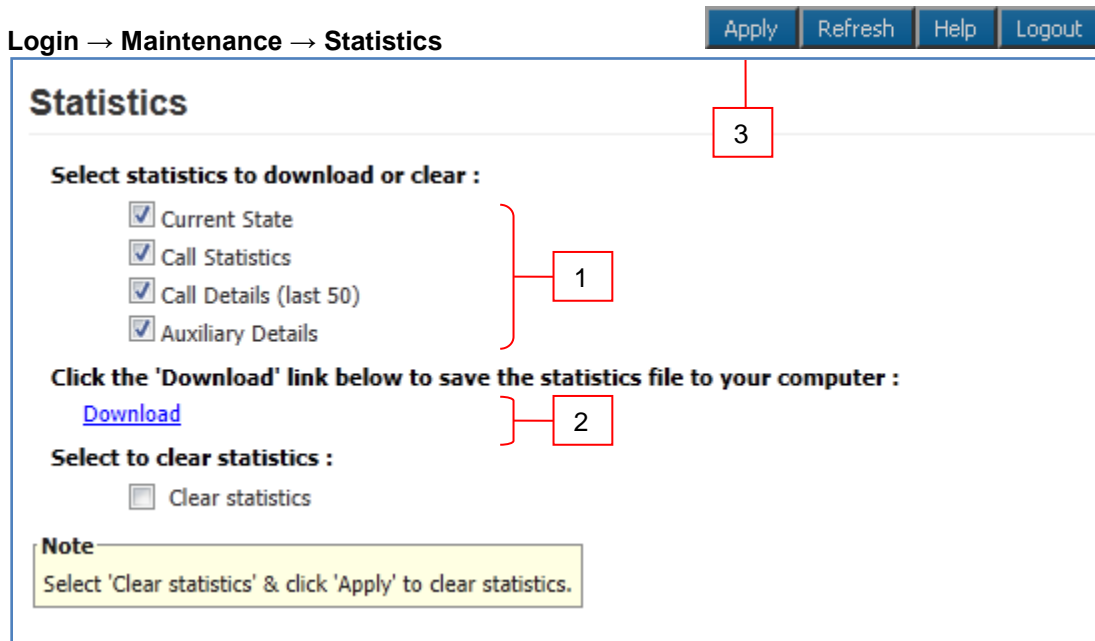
Login → Maintenance → Statistics

Apply Refresh Help Logout

Statistics

3

Select statistics to download or clear :

Current State
Call Statistics
Call Details (last 50)
Auxiliary Details

1

Click the 'Download' link below to save the statistics file to your computer :

Download

2

Select to clear statistics :

Clear statistics

Note
Select 'Clear statistics' & click 'Apply' to clear statistics.